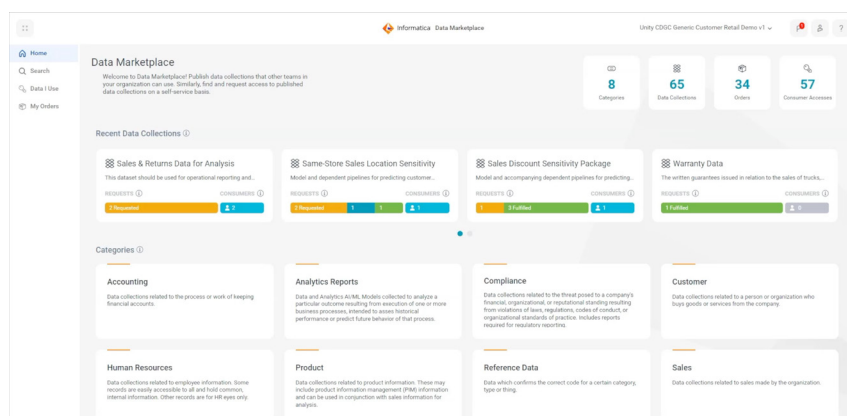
Informatica Data Marketplace

Unity CDGC Generic Customer Retail Demo v1

Home
Search
Data I Use
My Orders

Data Marketplace

Welcome to Data Marketplace! Publish data collections that other teams in your organization can use. Similarly, find and request access to published data collections on a self-service basis.

8
Categories

65
Data Collections

34
Orders

57
Consumer Accesses

Recent Data Collections

Sales & Returns Data for Analysis
This dataset should be used for operational reporting and...
REQUESTS
CONSUMERS
2 Requested
2

Same-Store Sales Location Sensitivity
Model and dependent pipelines for predicting customer...
REQUESTS
CONSUMERS
2 Requested
1
1
1

Sales Discount Sensitivity Package
Model and accompanying dependent pipelines for predicting...
REQUESTS
CONSUMERS
1
3 Fulfilled
1

Warranty Data
The written guarantees issued in relation to the sales of trucks,...
REQUESTS
CONSUMERS
1 Fulfilled
0

Categories

Accounting
Data collections related to the process or work of keeping financial accounts.

Analytics Reports
Data and Analytics AI/ML Models collected to analyze a particular outcome resulting from execution of one or more business processes, intended to asses historical performance or predict future behavior of that process.

Compliance
Data collections related to the threat posed to a company's financial, organizational, or reputational standing resulting from violations of laws, regulations, codes of conduct, or organizational standards of practice. Includes reports required for regulatory reporting.

Customer
Data collections related to a person or organization who buys goods or services from the company.

Human Resources
Data collections related to employee information. Some records are easily accessible to all and hold common, internal information. Other records are for HR eyes only.

Product
Data collections related to product information. These may include product information management (PIM) information and can be used in conjunction with sales information for analysis.

Reference Data
Data which confirms the correct code for a certain category, type or thing.

Sales
Data collections related to sales made by the organization.